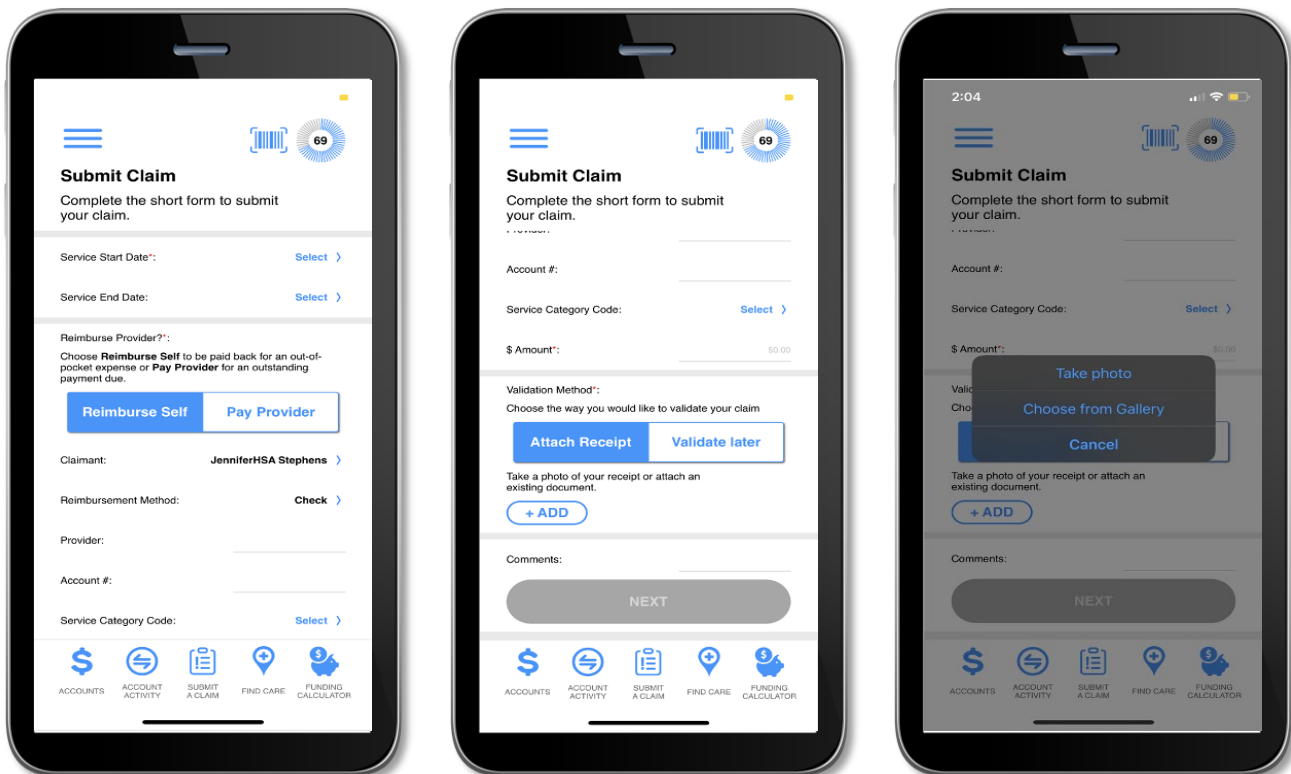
69

Submit Claim

Complete the short form to submit your claim.

Service Start Date*: Select ›

Service End Date: Select ›

Reimburse Provider?*:

Choose **Reimburse Self** to be paid back for an out-of-pocket expense or **Pay Provider** for an outstanding payment due.

Reimburse Self | Pay Provider

Claimant: JenniferHSA Stephens ›

Reimbursement Method: Check ›

Provider:

Account #:

Service Category Code: Select ›

ACCOUNTS | ACCOUNT ACTIVITY | SUBMIT A CLAIM | FIND CARE | FUNDING CALCULATOR

69

Submit Claim

Complete the short form to submit your claim.

Provider:

Account #:

Service Category Code: Select ›

$ Amount*: $0.00

Validation Method*:

Choose the way you would like to validate your claim

Attach Receipt | Validate later

Take a photo of your receipt or attach an existing document.

+ ADD

Comments:

NEXT

ACCOUNTS | ACCOUNT ACTIVITY | SUBMIT A CLAIM | FIND CARE | FUNDING CALCULATOR

2:04

69

Submit Claim

Complete the short form to submit your claim.

Provider:

Account #:

Service Category Code: Select ›

$ Amount*: $0.00

Valid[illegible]

Cho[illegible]

Take photo

Choose from Gallery

Cancel

Take a photo of your receipt or attach an existing document.

+ ADD

Comments:

NEXT

ACCOUNTS | ACCOUNT ACTIVITY | SUBMIT A CLAIM | FIND CARE | FUNDING CALCULATOR